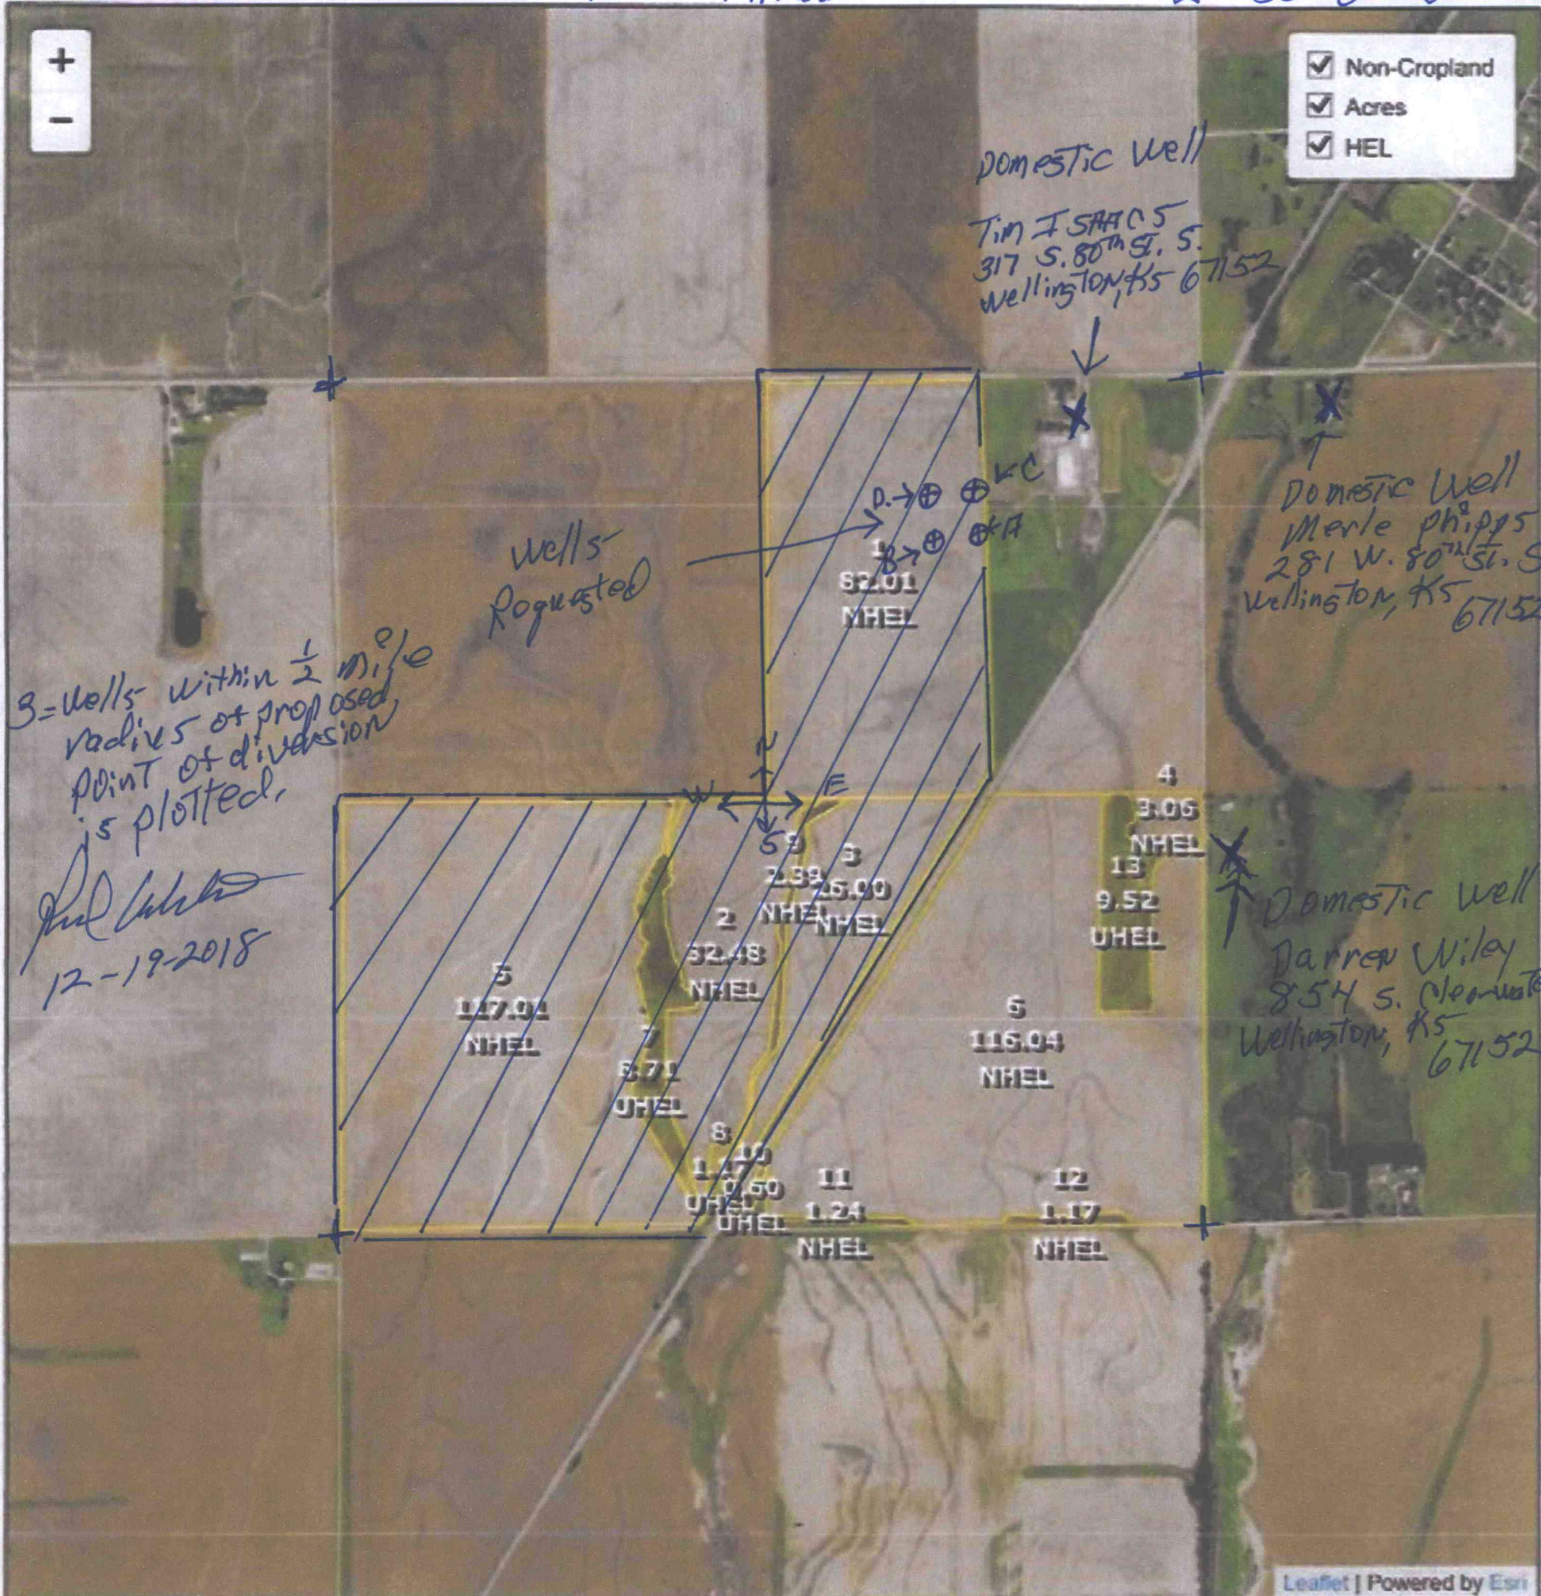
+
−

Non-Cropland
Acres
HEL

Domestic Well
Tim ISAACS
317 S. 80th St. S.
Wellington, KS 67152

Domestic Well
Merle Phipps
281 W. 80th St. S
Wellington, KS 67152

D. C
B A

Wells Requested

1
82.01
NHEL

3=Wells within $\frac{1}{2}$ mile radius of proposed point of diversion is plotted.

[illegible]
12-19-2018

N
W E
S

4
3.06
NHEL

9
2.39
NHEL

3
15.00
NHEL

13
9.52
UHEL

Domestic Well
Darren Wiley
854 S. Clearwater
Wellington, KS 67152

2
32.48
NHEL

5
117.01
NHEL

7
6.71
UHEL

6
116.04
NHEL

8
1.17
UHEL

10
0.50
UHEL

11
1.24
NHEL

12
1.17
NHEL

Leaflet | Powered by Esri